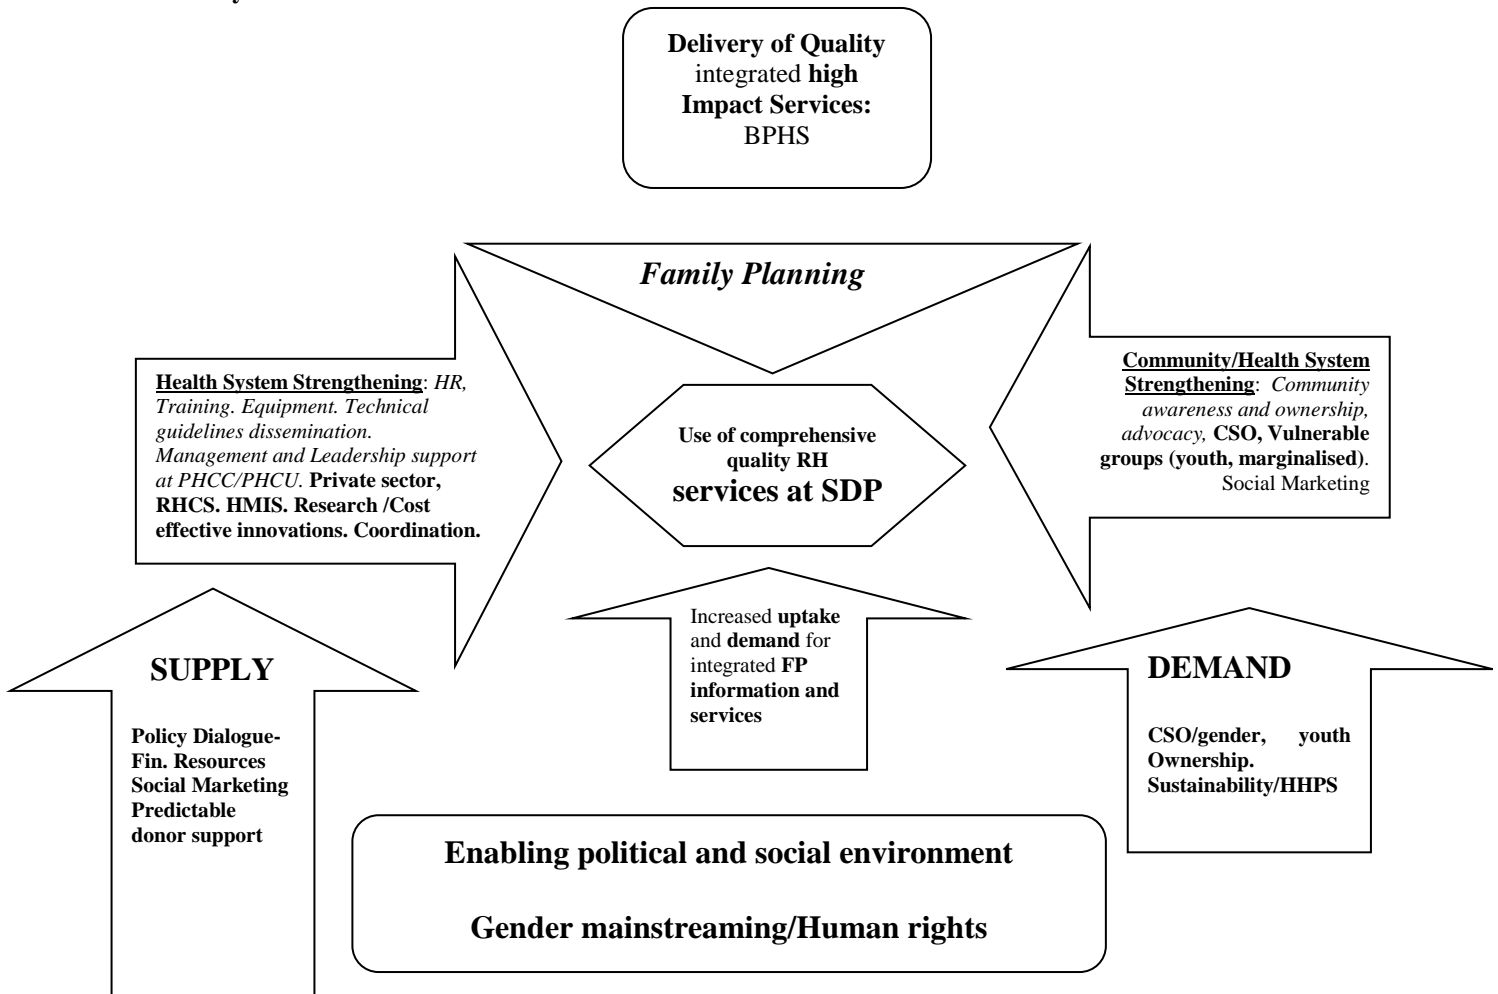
Delivery of Quality integrated high Impact Services: BPHS

Family Planning

Health System Strengthening: HR, Training. Equipment. Technical guidelines dissemination. Management and Leadership support at PHCC/PHCU. Private sector, RHCS. HMIS. Research /Cost effective innovations. Coordination.

Use of comprehensive quality RH services at SDP

Community/Health System Strengthening: Community awareness and ownership, advocacy, CSO, Vulnerable groups (youth, marginalised). Social Marketing

Increased uptake and demand for integrated FP information and services

SUPPLY

Policy Dialogue-Fin. Resources
Social Marketing
Predictable donor support

DEMAND

CSO/gender, youth Ownership. Sustainability/HHPS

Enabling political and social environment

Gender mainstreaming/Human rights